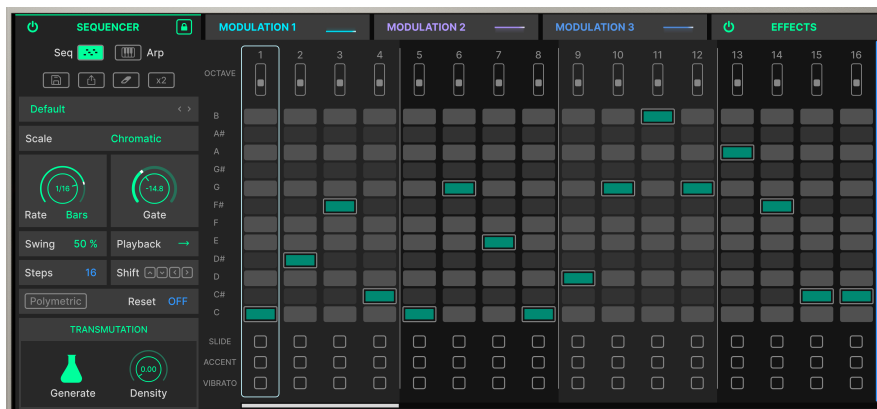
SEQUENCER

MODULATION 1

MODULATION 2

MODULATION 3

EFFECTS

Seq

Arp

x2

Default

Scale Chromatic

1/16

Rate Bars

-14.8

Gate

Swing 50 %

Playback →

Steps 16

Shift

Polymetric

Reset OFF

TRANSMUTATION

0.00

Generate

Density

OCTAVE

1 2 3 4 5 6 7 8 9 10 11 12 13 14 15 16

B

A#

A

G#

G

F#

F

E

D#

D

C#

C

SLIDE

ACCENT

VIBRATO